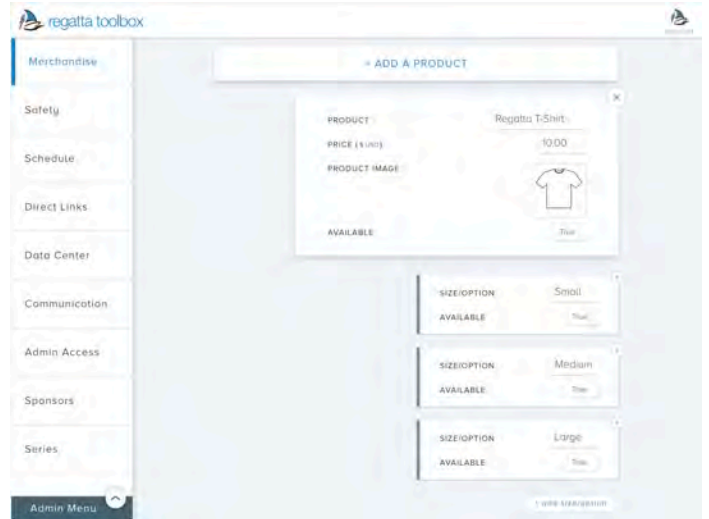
regatta toolbox

Merchandise

Safety

Schedule

Direct Links

Data Center

Communication

Admin Access

Sponsors

Series

Admin Menu

+ ADD A PRODUCT

PRODUCT Regatta T-Shirt

PRICE ($ USD) 10.00

PRODUCT IMAGE

AVAILABLE True

SIZE/OPTION Small

AVAILABLE True

SIZE/OPTION Medium

AVAILABLE True

SIZE/OPTION Large

AVAILABLE True

+ add size/option